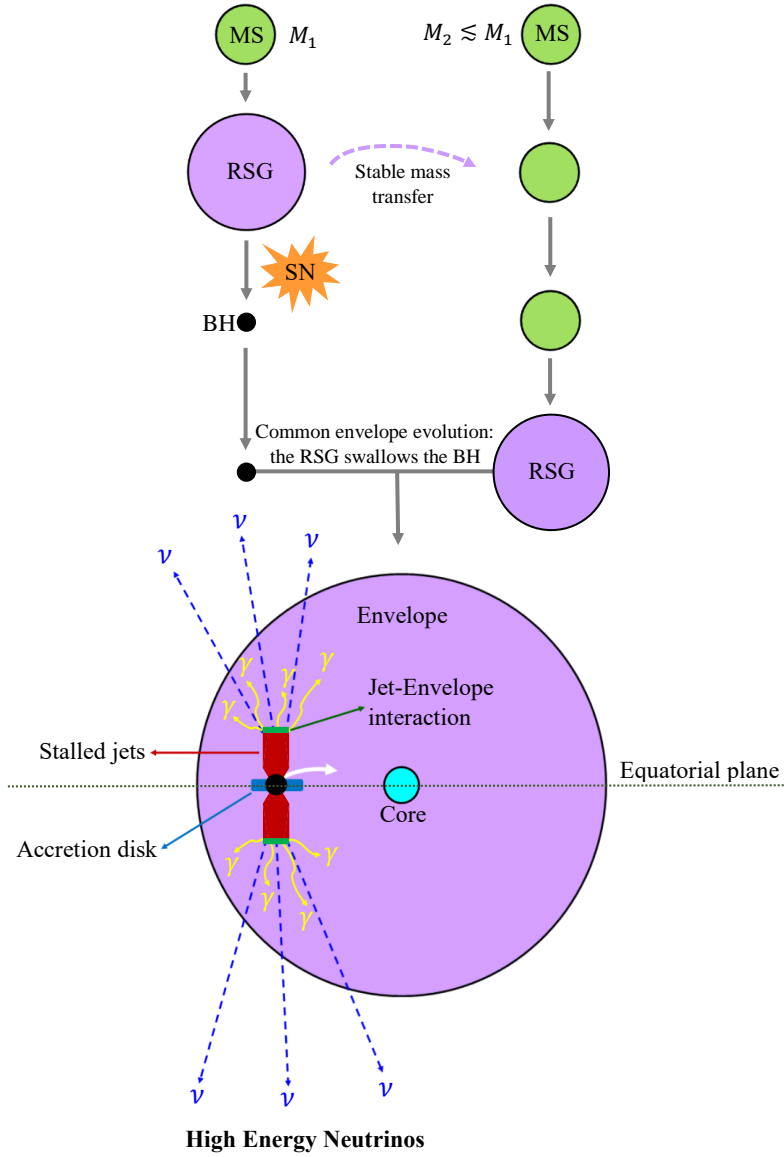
MS $M_1$

$M_2 \lesssim M_1$ MS

RSG

Stable mass transfer

SN

BH

Common envelope evolution: the RSG swallows the BH

RSG

$\nu$ $\nu$ $\nu$

Envelope

$\gamma$ $\gamma$ $\gamma$ $\gamma$

Jet-Envelope interaction

Stalled jets

Equatorial plane

Core

Accretion disk

$\gamma$ $\gamma$ $\gamma$ $\gamma$

$\nu$ $\nu$ $\nu$

High Energy Neutrinos